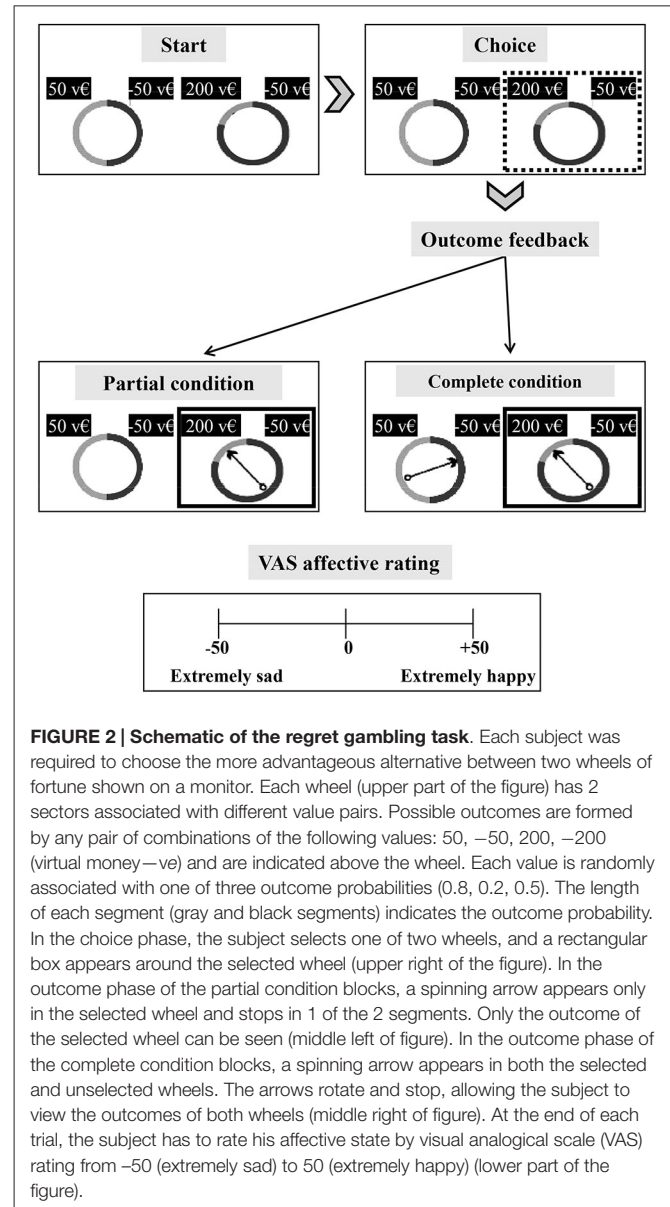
Start

50 v€ -50 v€ 200 v€ -50 v€

Choice

50 v€ -50 v€ 200 v€ -50 v€

Outcome feedback

Partial condition

50 v€ -50 v€ 200 v€ -50 v€

Complete condition

50 v€ -50 v€ 200 v€ -50 v€

VAS affective rating

-50 0 +50

Extremely sad Extremely happy

**FIGURE 2 | Schematic of the regret gambling task**. Each subject was required to choose the more advantageous alternative between two wheels of fortune shown on a monitor. Each wheel (upper part of the figure) has 2 sectors associated with different value pairs. Possible outcomes are formed by any pair of combinations of the following values: 50, −50, 200, −200 (virtual money—ve) and are indicated above the wheel. Each value is randomly associated with one of three outcome probabilities (0.8, 0.2, 0.5). The length of each segment (gray and black segments) indicates the outcome probability. In the choice phase, the subject selects one of two wheels, and a rectangular box appears around the selected wheel (upper right of the figure). In the outcome phase of the partial condition blocks, a spinning arrow appears only in the selected wheel and stops in 1 of the 2 segments. Only the outcome of the selected wheel can be seen (middle left of figure). In the outcome phase of the complete condition blocks, a spinning arrow appears in both the selected and unselected wheels. The arrows rotate and stop, allowing the subject to view the outcomes of both wheels (middle right of figure). At the end of each trial, the subject has to rate his affective state by visual analogical scale (VAS) rating from –50 (extremely sad) to 50 (extremely happy) (lower part of the figure).